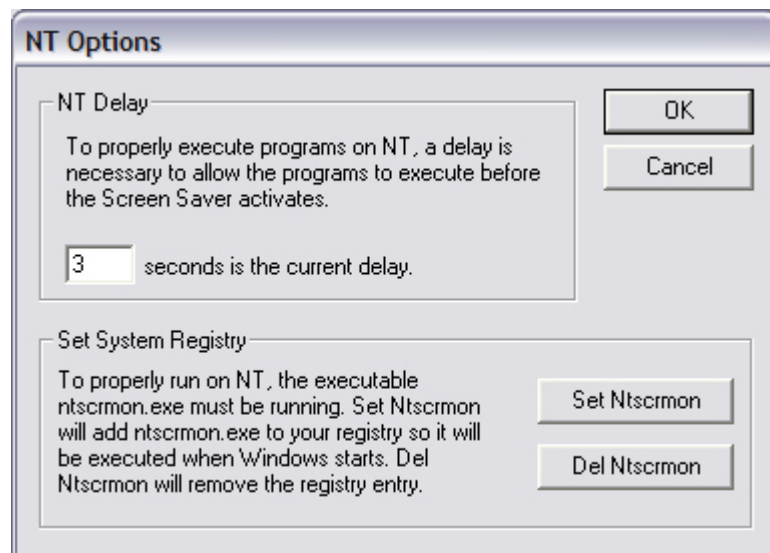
NT Options

NT Delay

To properly execute programs on NT, a delay is necessary to allow the programs to execute before the Screen Saver activates.

3 seconds is the current delay.

OK

Cancel

Set System Registry

To properly run on NT, the executable ntscrmon.exe must be running. Set Ntscrmon will add ntscrmon.exe to your registry so it will be executed when Windows starts. Del Ntscrmon will remove the registry entry.

Set Ntscrmon

Del Ntscrmon